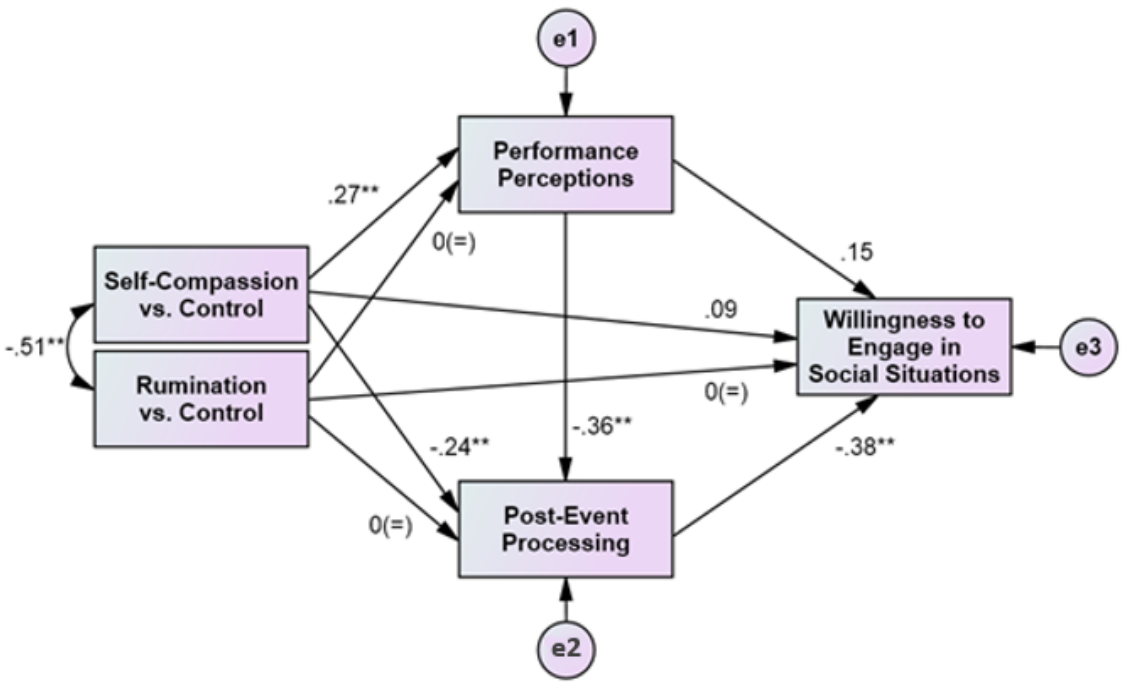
e1

Performance Perceptions

.27**

0(=)

Self-Compassion vs. Control

-.51**

Rumination vs. Control

.15

.09

Willingness to Engage in Social Situations

e3

0(=)

-.24**

-.36**

-.38**

0(=)

Post-Event Processing

e2